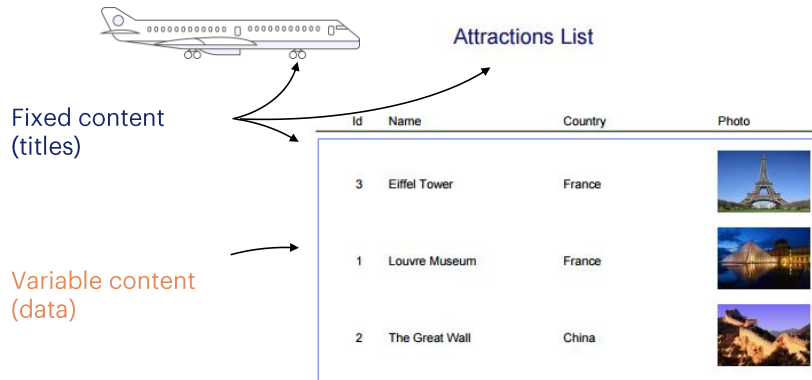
Attractions List

Fixed content (titles)

Variable content (data)

| Id | Name | Country | Photo |
|---|---|---|---|
| 3 | Eiffel Tower | France | |
| 1 | Louvre Museum | France | |
| 2 | The Great Wall | China | |